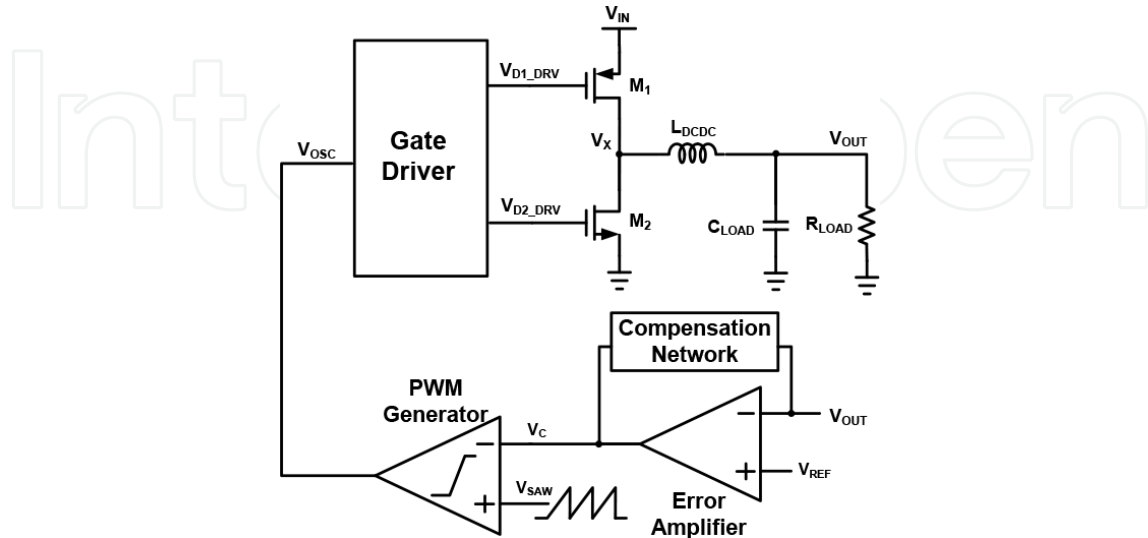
IntechOpen

$V_{IN}$

Gate Driver

$V_{D1\_DRV}$

$M_1$

$V_{OSC}$

$V_X$

$L_{DCDC}$

$V_{OUT}$

$V_{D2\_DRV}$

$M_2$

$C_{LOAD}$

$R_{LOAD}$

Compensation Network

PWM Generator

$V_C$

$-$

$+$

$V_{SAW}$

$-$

$+$

$V_{OUT}$

$V_{REF}$

Error Amplifier